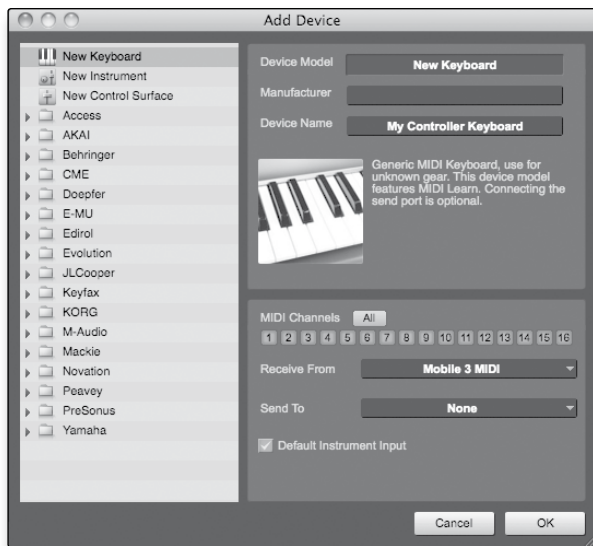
Add Device

New Keyboard
New Instrument
New Control Surface
Access
AKAI
Behringer
CME
Doepfer
E-MU
Edirol
Evolution
JLCooper
Keyfax
KORG
M-Audio
Mackie
Novation
Peavey
PreSonus
Yamaha

Device Model
New Keyboard
Manufacturer
Device Name
My Controller Keyboard

Generic MIDI Keyboard, use for unknown gear. This device model features MIDI Learn. Connecting the send port is optional.

MIDI Channels
All
1 2 3 4 5 6 7 8 9 10 11 12 13 14 15 16

Receive From
Mobile 3 MIDI

Send To
None

Default Instrument Input

Cancel
OK